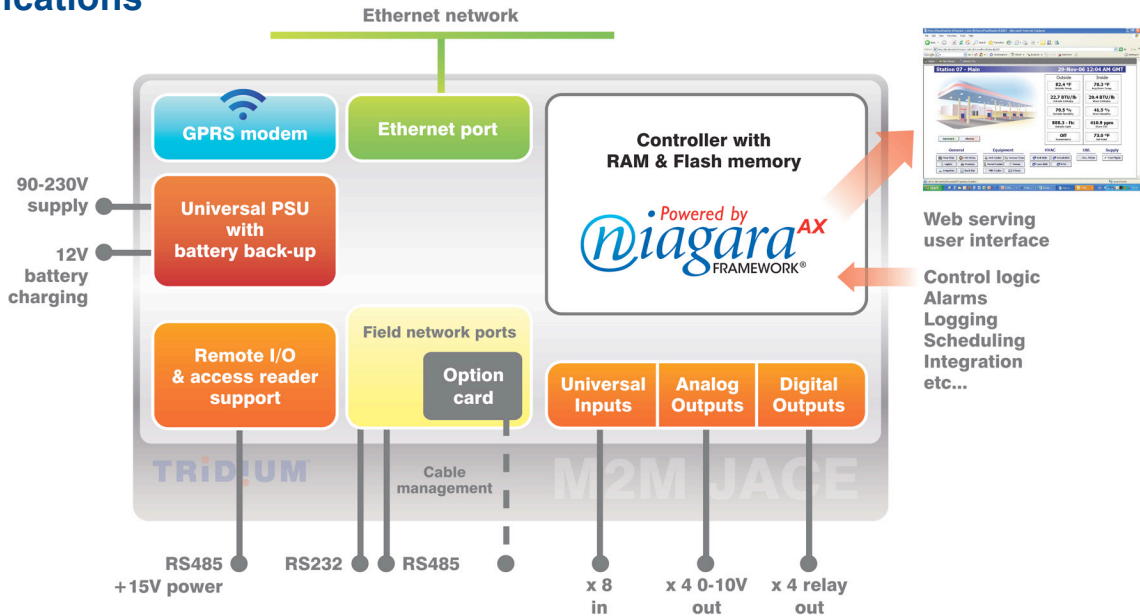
ications

Ethernet network

GPRS modem

Ethernet port

Controller with RAM & Flash memory

• Powered by
niagara$^{AX}$
FRAMEWORK®

90-230V supply

Universal PSU with battery back-up

12V battery charging

Remote I/O & access reader support

Field network ports

Option card

Universal Inputs

Analog Outputs

Digital Outputs

TRIDIUM

Cable management

M2M JACE

Station 07 - Main

29-Nov-06 12:04 AM GMT

Outside

Inside

82.4 °F

78.3 °F

22.7 BTU/lb

26.4 BTU/lb

79.5 %

41.5 %

888.3 - fc

410.9 ppm

Off

73.0 °F

General

Equipment

HVAC

LNG

Supply

Web serving user interface

Control logic
Alarms
Logging
Scheduling
Integration
etc...

RS485
+15V power

RS232

RS485

x 8 in

x 4 0-10V out

x 4 relay out